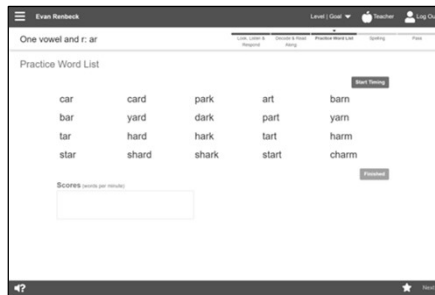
Evan Renbeck

Level | Goal

Teacher

Log Out

One vowel and r: ar

Look, Listen & Respond

Decode & Read Along

Practice Word List

Spelling

Pass

Practice Word List

Start Timing

| car | card | park | art | barn |
|---|---|---|---|---|
| bar | yard | dark | part | yarn |
| tar | hard | hark | tart | harm |
| star | shard | shark | start | charm |

Finished

Scores (words per minute)

Next